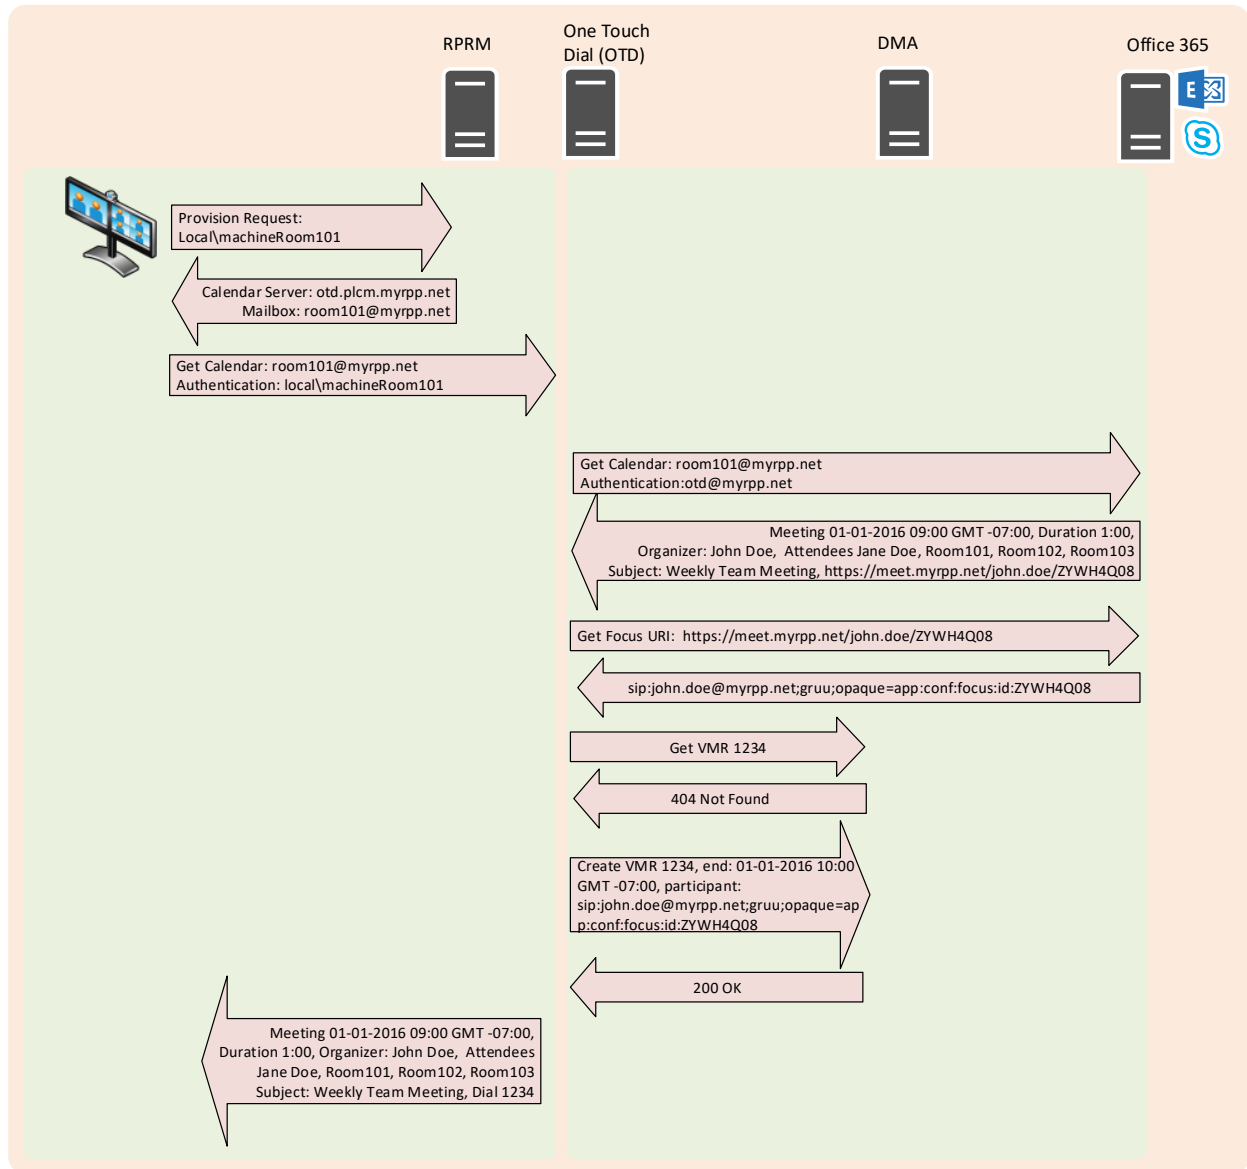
RPRM

One Touch Dial (OTD)

DMA

Office 365

Provision Request: Local\machineRoom101

Calendar Server: otd.plcm.myrpp.net
Mailbox: room101@myrpp.net

Get Calendar: room101@myrpp.net
Authentication: local\machineRoom101

Get Calendar: room101@myrpp.net
Authentication:otd@myrpp.net

Meeting 01-01-2016 09:00 GMT -07:00, Duration 1:00,
Organizer: John Doe, Attendees Jane Doe, Room101, Room102, Room103
Subject: Weekly Team Meeting, https://meet.myrpp.net/john.doe/ZYWH4Q08

Get Focus URI: https://meet.myrpp.net/john.doe/ZYWH4Q08

sip:john.doe@myrpp.net;gruu;opaque=app:conf:focus:id:ZYWH4Q08

Get VMR 1234

404 Not Found

Create VMR 1234, end: 01-01-2016 10:00 GMT -07:00, participant: sip:john.doe@myrpp.net;gruu;opaque=app:conf:focus:id:ZYWH4Q08

200 OK

Meeting 01-01-2016 09:00 GMT -07:00, Duration 1:00, Organizer: John Doe, Attendees Jane Doe, Room101, Room102, Room103
Subject: Weekly Team Meeting, Dial 1234